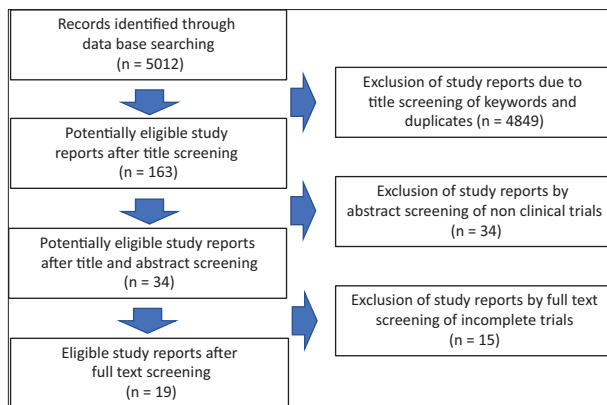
Records identified through data base searching (n = 5012)

Exclusion of study reports due to title screening of keywords and duplicates (n = 4849)

Potentially eligible study reports after title screening (n = 163)

Exclusion of study reports by abstract screening of non clinical trials (n = 34)

Potentially eligible study reports after title and abstract screening (n = 34)

Exclusion of study reports by full text screening of incomplete trials (n = 15)

Eligible study reports after full text screening (n = 19)